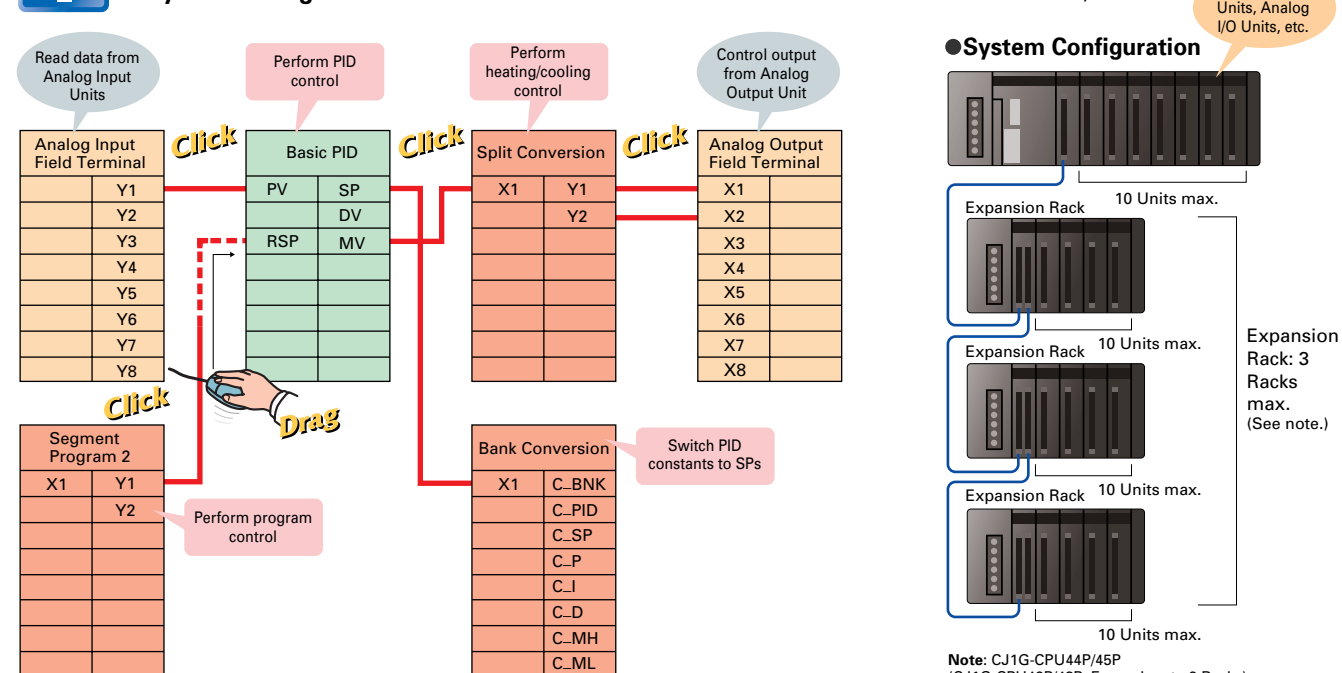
Units, Analog I/O Units, etc.

●System Configuration

Read data from Analog Input Units

Perform PID control

Perform heating/cooling control

Control output from Analog Output Unit

Analog Input Field Terminal

| | |
|---|---|
| | Y1 |
| | Y2 |
| | Y3 |
| | Y4 |
| | Y5 |
| | Y6 |
| | Y7 |
| | Y8 |

Click

Basic PID

| | |
|---|---|
| PV | SP |
| | DV |
| RSP | MV |

Click

Split Conversion

| | |
|---|---|
| X1 | Y1 |
| | Y2 |

Click

Analog Output Field Terminal

| | |
|---|---|
| X1 | |
| X2 | |
| X3 | |
| X4 | |
| X5 | |
| X6 | |
| X7 | |
| X8 | |

Click

Drag

Segment Program 2

| | |
|---|---|
| X1 | Y1 |
| | Y2 |

Perform program control

Bank Conversion

Switch PID constants to SPs

| | |
|---|---|
| X1 | C_BNK |
| | C_PID |
| | C_SP |
| | C_P |
| | C_I |
| | C_D |
| | C_MH |
| | C_ML |

10 Units max.

Expansion Rack

10 Units max.

Expansion Rack

10 Units max.

Expansion Rack

10 Units max.

Expansion Rack: 3 Racks max. (See note.)

Note: CJ1G-CPU44P/45P
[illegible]